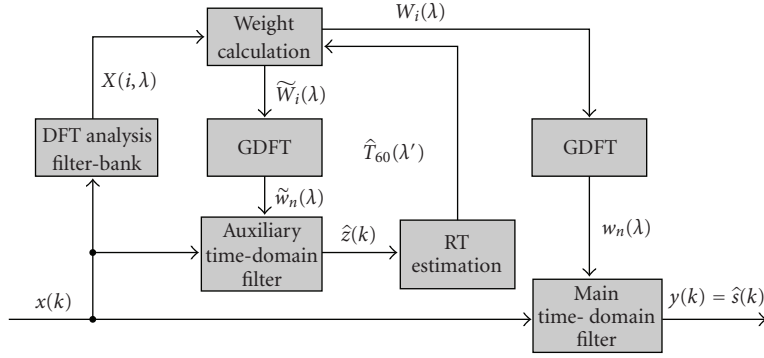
Weight calculation

$W_i(\lambda)$

$X(i,\lambda)$

$\widetilde{W}_i(\lambda)$

DFT analysis filter-bank

GDFT

$\hat{T}_{60}(\lambda')$

GDFT

$\widetilde{w}_n(\lambda)$

$w_n(\lambda)$

Auxiliary time-domain filter

$\hat{z}(k)$

RT estimation

$x(k)$

Main time- domain filter

$y(k) = \hat{s}(k)$